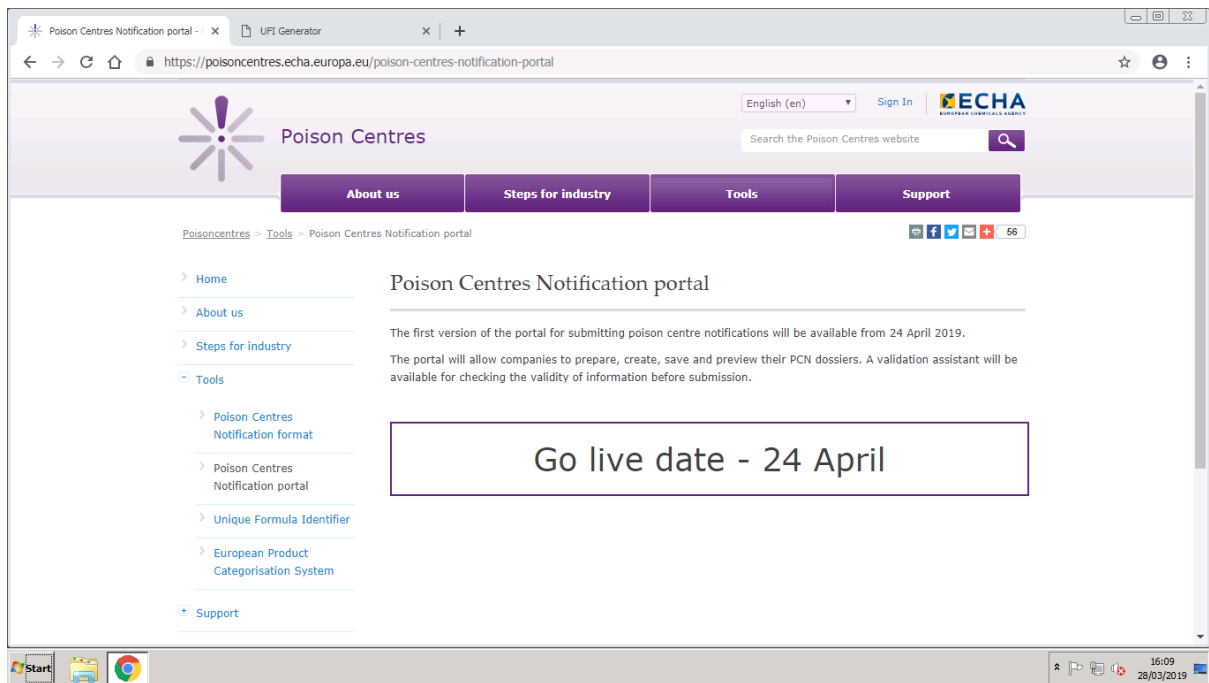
Poison Centres Notification portal - | ×
UFI Generator ×
+

https://poisoncentres.echa.europa.eu/poison-centres-notification-portal

Poison Centres

English (en)
Sign In
ECHA
EUROPEAN CHEMICALS AGENCY

Search the Poison Centres website

About us
Steps for industry
Tools
Support

Poisoncentres > Tools > Poison Centres Notification portal

56

Home
About us
Steps for industry
Tools
Poison Centres Notification format
Poison Centres Notification portal
Unique Formula Identifier
European Product Categorisation System
Support

Poison Centres Notification portal

The first version of the portal for submitting poison centre notifications will be available from 24 April 2019.

The portal will allow companies to prepare, create, save and preview their PCN dossiers. A validation assistant will be available for checking the validity of information before submission.

Go live date - 24 April

Start

16:09
28/03/2019